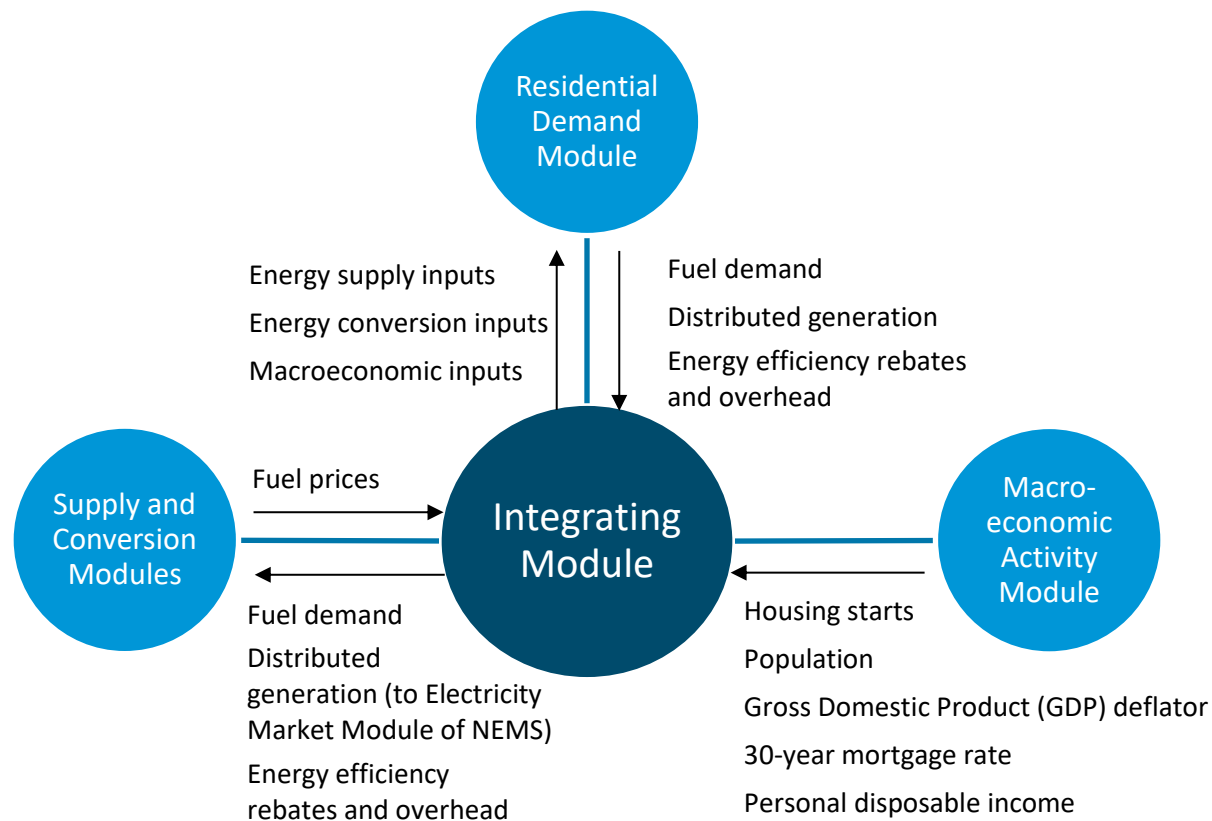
Residential Demand Module

Energy supply inputs

Energy conversion inputs

Macroeconomic inputs

Fuel demand

Distributed generation

Energy efficiency rebates and overhead

Supply and Conversion Modules

Fuel prices

Integrating Module

Macro-economic Activity Module

Fuel demand

Distributed generation (to Electricity Market Module of NEMS)

Energy efficiency rebates and overhead

Housing starts

Population

Gross Domestic Product (GDP) deflator

30-year mortgage rate

Personal disposable income